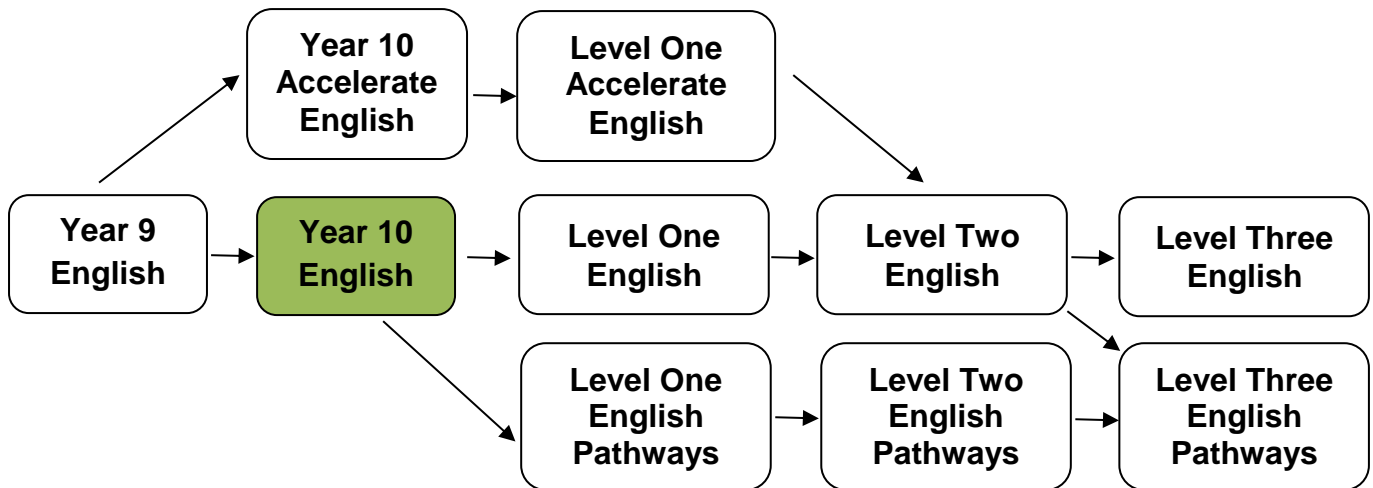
Year 10 Accelerate English

Level One Accelerate English

Year 9 English

Year 10 English

Level One English

Level Two English

Level Three English

Level One English Pathways

Level Two English Pathways

Level Three English Pathways